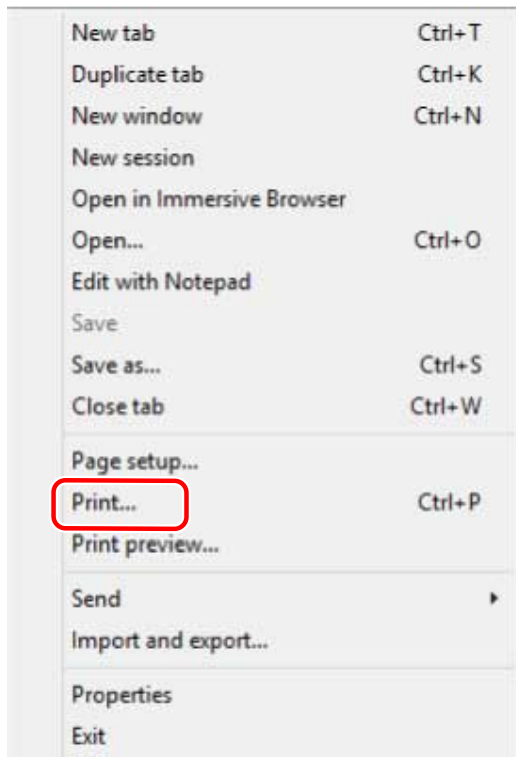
New tab Ctrl+T
Duplicate tab Ctrl+K
New window Ctrl+N
New session
Open in Immersive Browser
Open... Ctrl+O
Edit with Notepad
Save
Save as... Ctrl+S
Close tab Ctrl+W

Page setup...
Print... Ctrl+P
Print preview...

Send
Import and export...

Properties
Exit